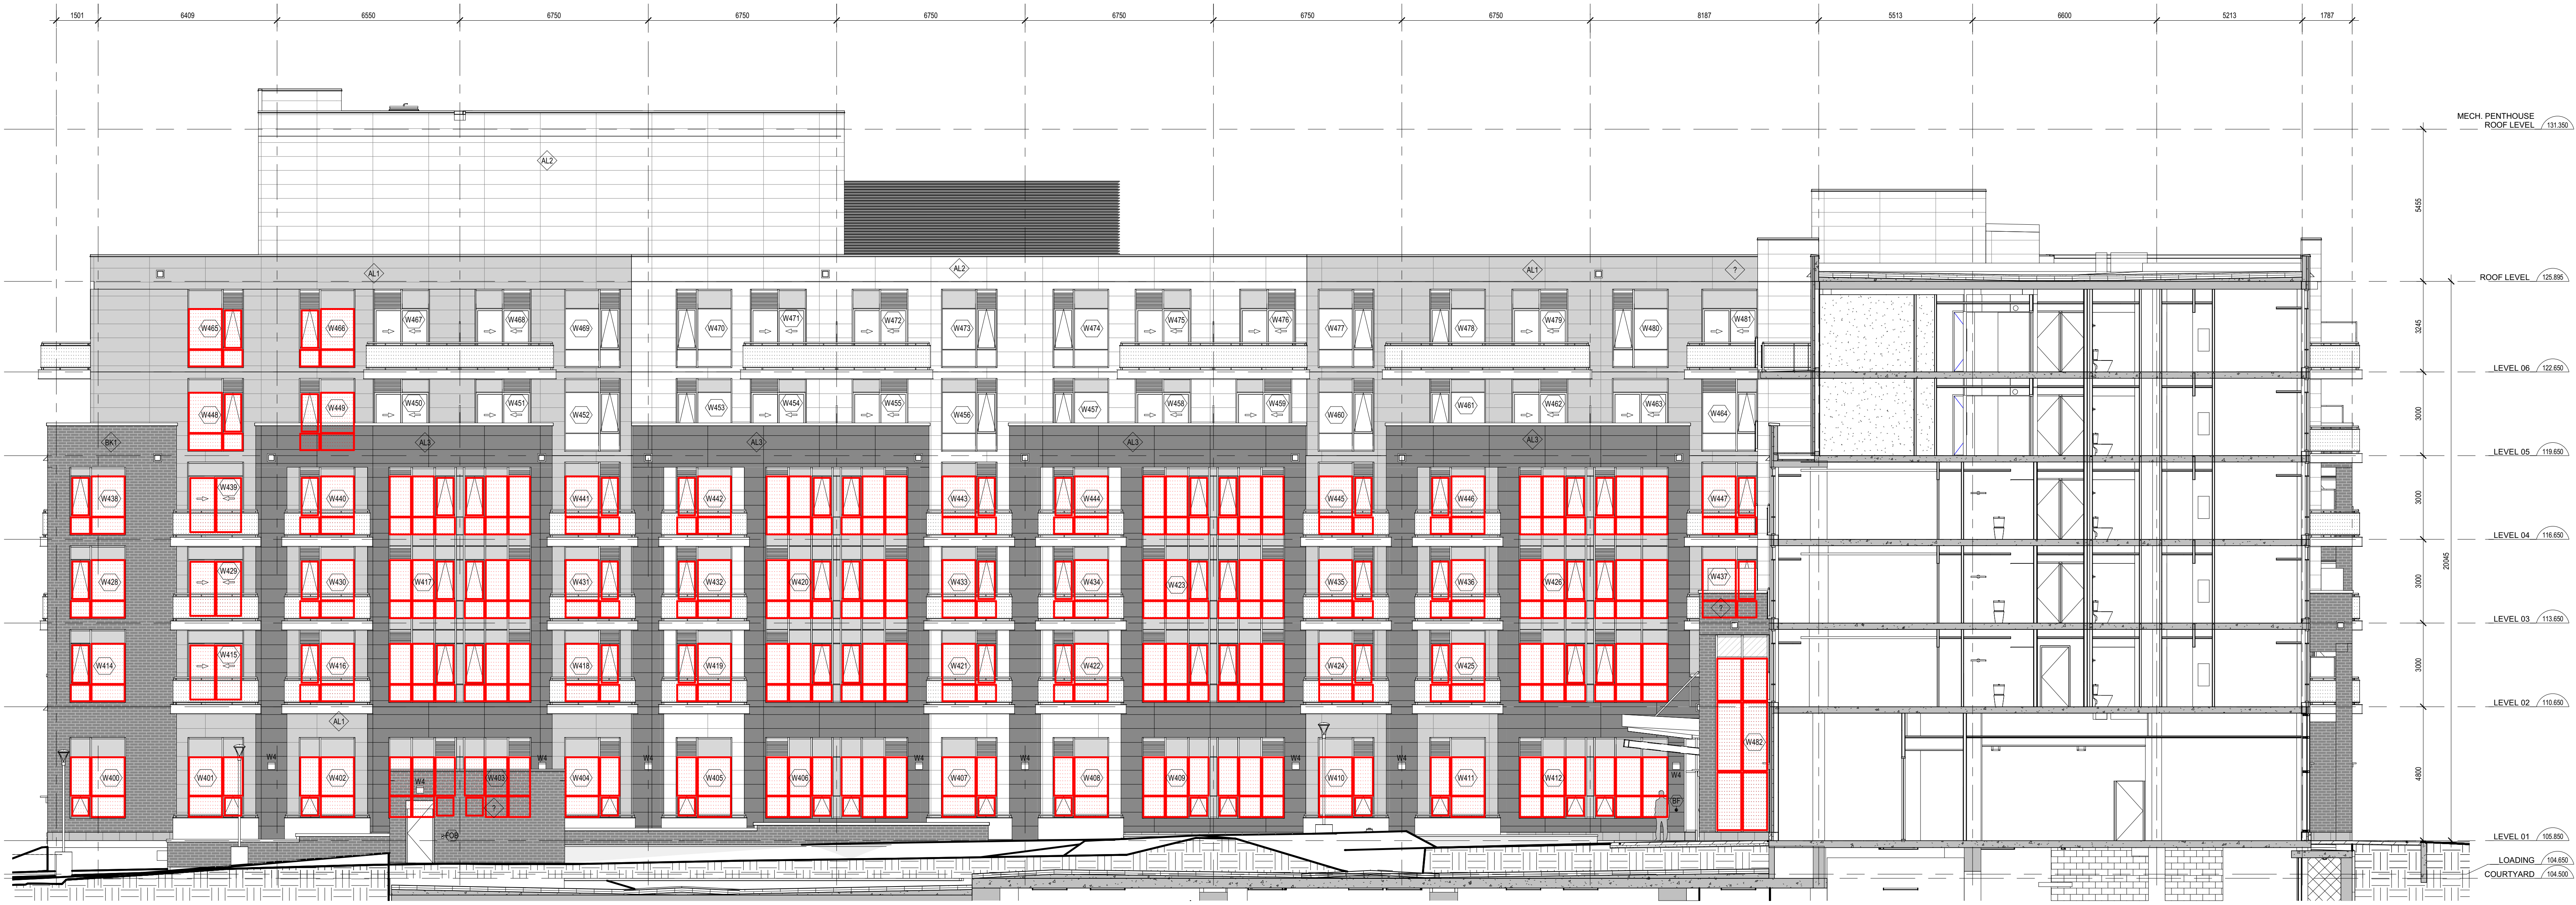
1501 6409 6550 6750 6750 6750 6750 6750 6750 8187 5513 6600 5213 1787

MECH. PENTHOUSE ROOF LEVEL 131.350

ROOF LEVEL 125.895

LEVEL 06 122.650

LEVEL 05 119.650

LEVEL 04 116.650

LEVEL 03 113.650

LEVEL 02 110.650

LEVEL 01 105.850

LOADING 104.650

COURTYARD 104.500

5455 3245 3000 3000 3000 3000 4800 20045

AL2 AL1 AL2 AL1 ? BK1 AL3 AL3 AL3 AL3 AL1

W465 W466 W467 W468 W469 W470 W471 W472 W473 W474 W475 W476 W477 W478 W479 W480 W481

W448 W449 W450 W451 W452 W453 W454 W455 W456 W457 W458 W459 W460 W461 W462 W463 W464

W438 W439 W440 W441 W442 W443 W444 W445 W446 W447

W428 W429 W430 W417 W431 W432 W420 W433 W434 W423 W435 W436 W426 W437

W414 W415 W416 W418 W419 W421 W422 W424 W425

W400 W401 W402 W403 W404 W405 W406 W407 W408 W409 W410 W411 W412 W482

W4 W4 W4 W4 W4 W4 W4 W4 W4 ? ? BF FOB